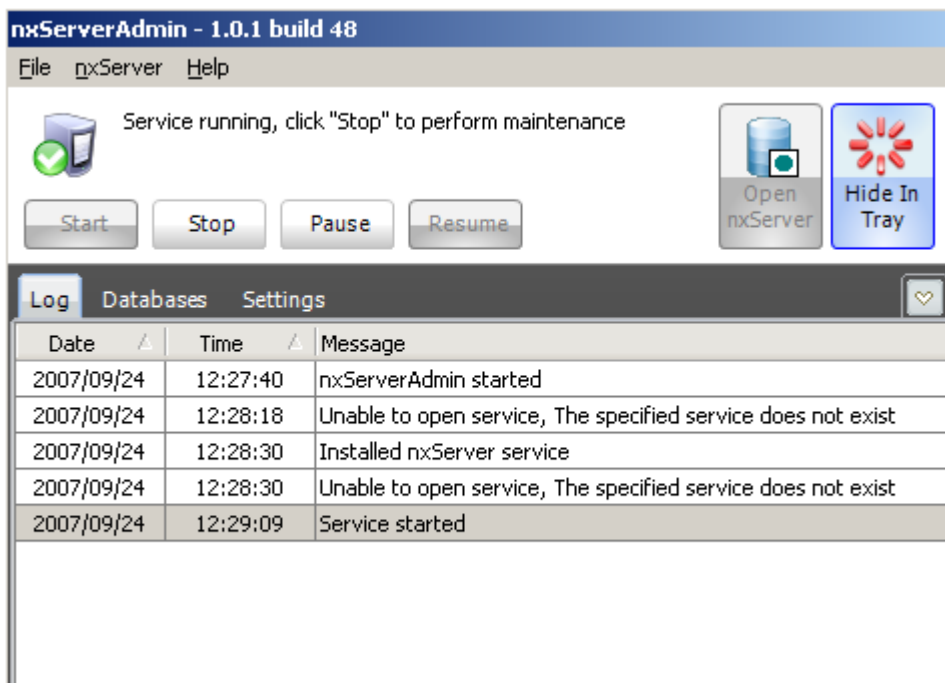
nxServerAdmin - 1.0.1 build 48

File nxServer Help

Service running, click "Stop" to perform maintenance

Start Stop Pause Resume

Open nxServer

Hide In Tray

Log Databases Settings

| Date | Time | Message |
|---|---|---|
| 2007/09/24 | 12:27:40 | nxServerAdmin started |
| 2007/09/24 | 12:28:18 | Unable to open service, The specified service does not exist |
| 2007/09/24 | 12:28:30 | Installed nxServer service |
| 2007/09/24 | 12:28:30 | Unable to open service, The specified service does not exist |
| 2007/09/24 | 12:29:09 | Service started |